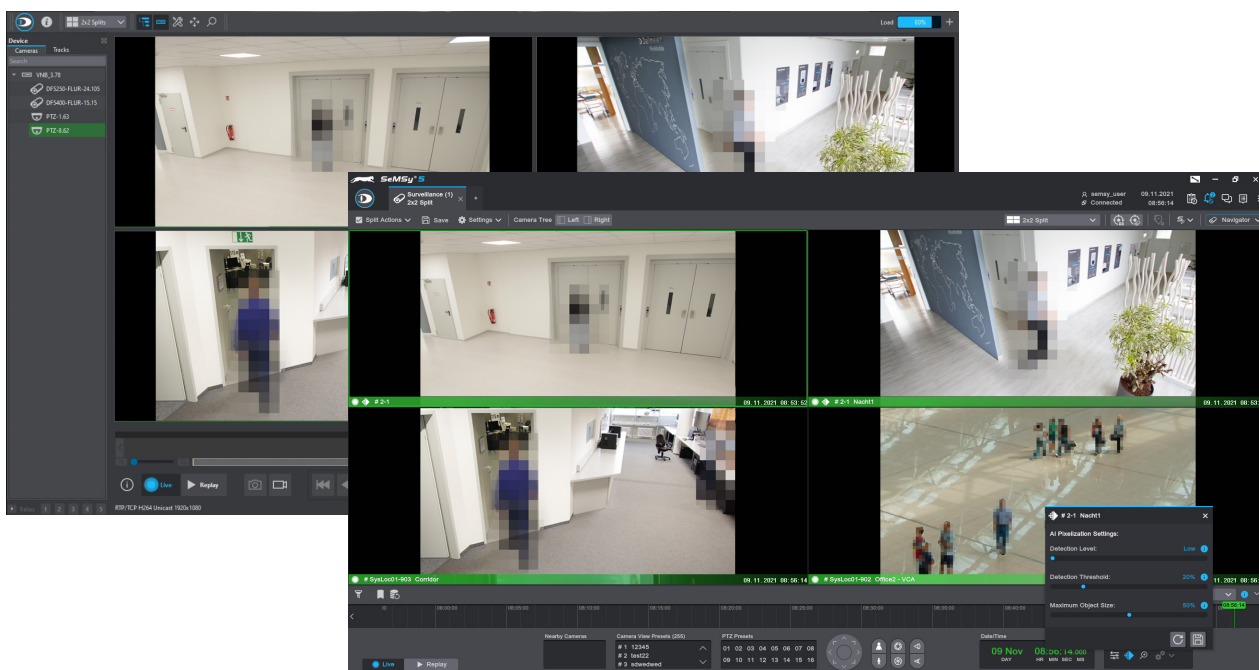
2x2 Splits
Load 60%
Device
Cameras Tracks
Search
VNB_3.78
DF5250-FLUR-24.105
DF5400-FLUR-15.15
PTZ-1.63
PTZ-8.62
Live
Replay
Relay 1 2 3 4 5
RTP/TCP H264 Unicast 1920x1080

SeMSy S
Surveillance (1)
2x2 Split
semsy_user
Connected
09.11.2021
08:56:14
Split Actions
Save
Settings
Camera Tree
Left
Right
2x2 Split
Navigator
# 2-1
09.11.2021 08:53:52
# 2-1 Nacht1
09.11.2021 08:53
# SysLoc01-903 Corridor
09.11.2021 08:56:14
# SysLoc01-902 Office2 - VCA
# 2-1 Nacht1
AI Pixelization Settings:
Detection Level:
Low
Detection Threshold:
20%
Maximum Object Size:
50%
08:56:14
Nearby Cameras
Camera View Presets (255)
# 1 12345
# 2 test22
# 3 sdwedwed
PTZ Presets
01 02 03 04 05 06 07 08
09 10 11 12 13 14 15 16
Date/Time
09 Nov
DAY
08:56:14.000
HR MIN SEC MS
Live
Replay